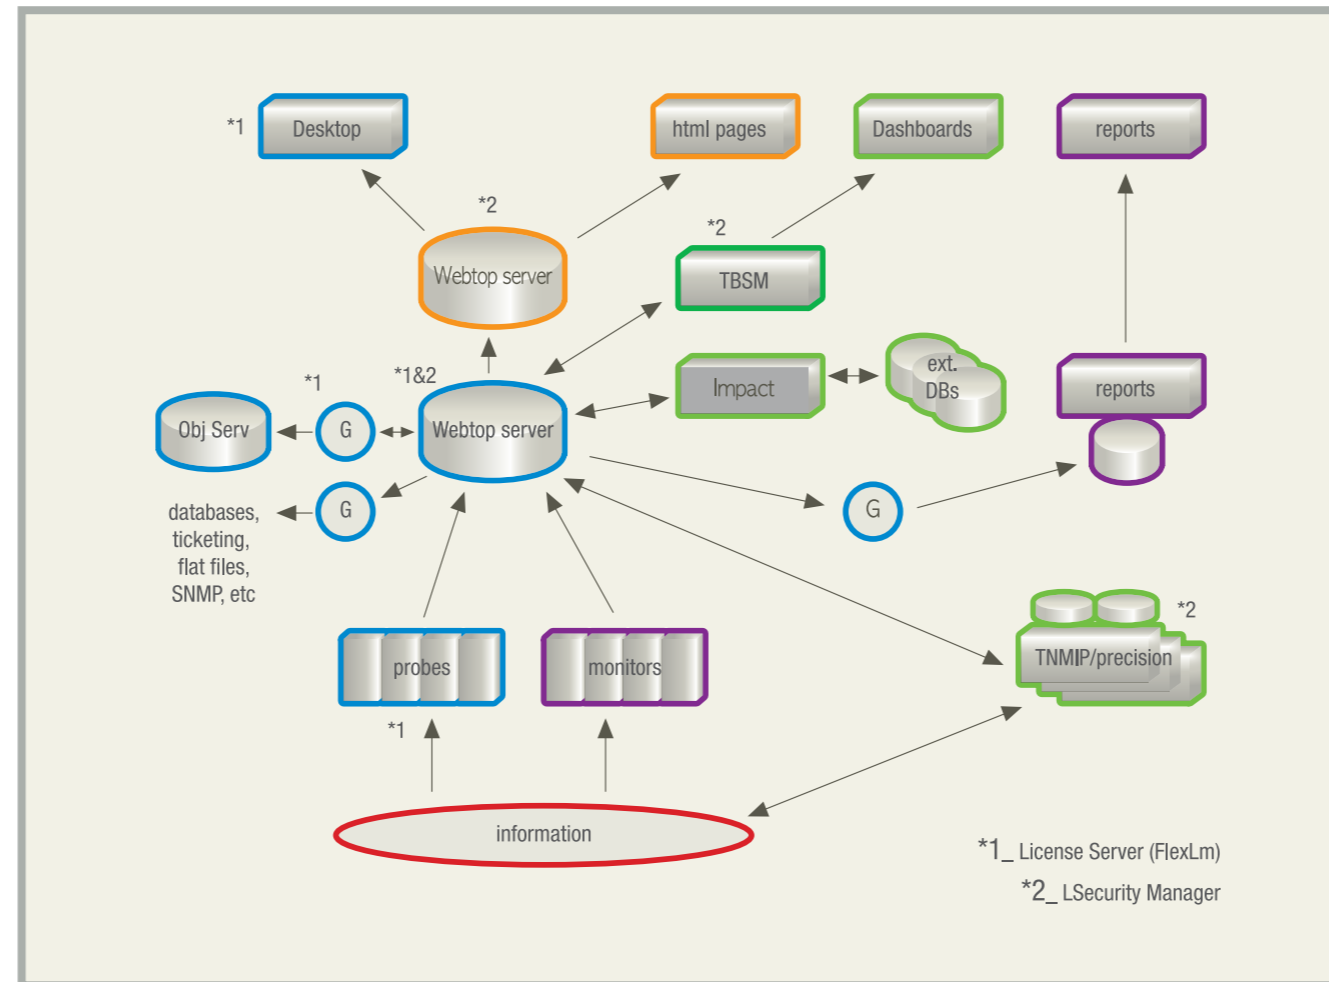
*1 Desktop

html pages

Dashboards

reports

*2

Webtop server

*2

TBSM

*1

*1&2

Obj Serv

G

Webtop server

Impact

ext. DBs

reports

G

G

databases, ticketing, flat files, SNMP, etc

*2

TNMIP/precision

probes

monitors

*1

information

*1_ License Server (FlexLm)

*2_ LSecurity Manager